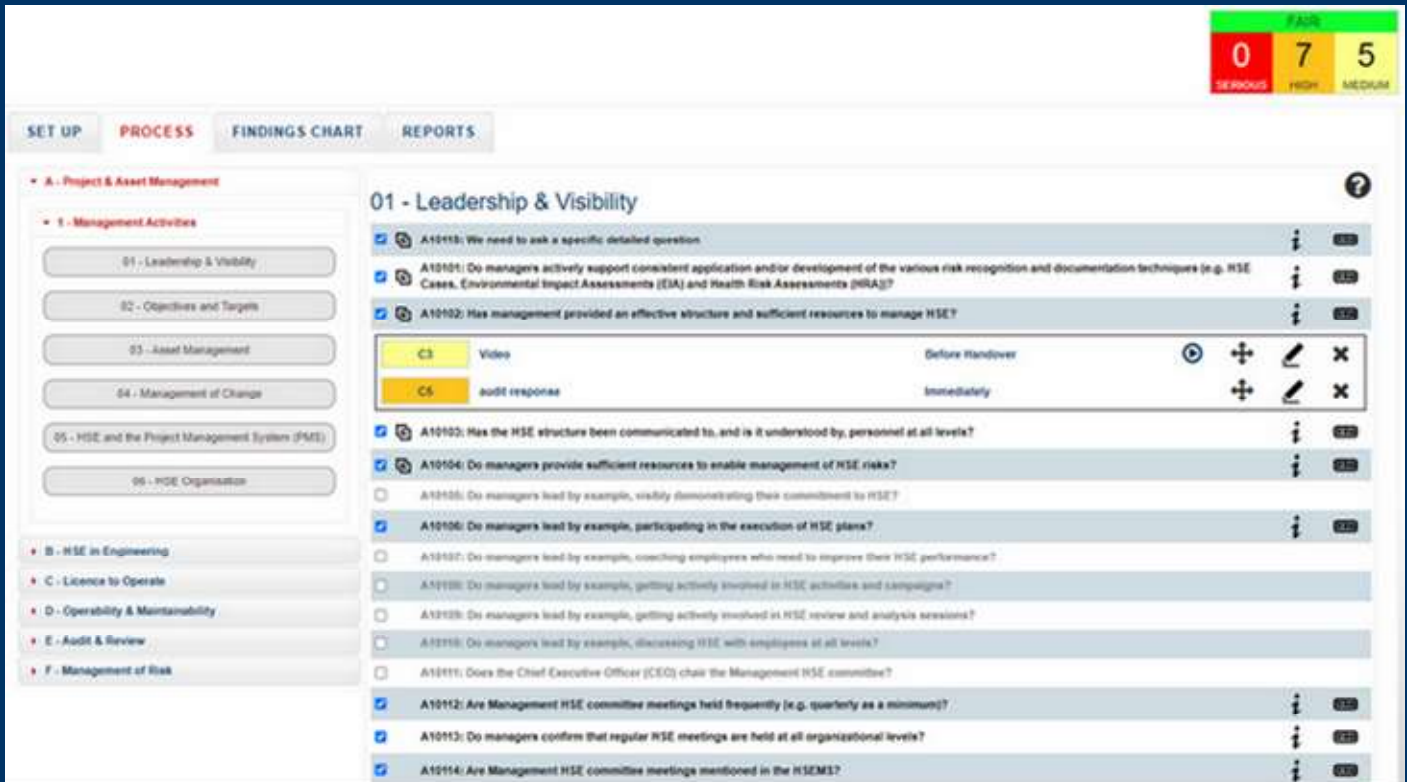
FAIR

| 0 | 7 | 5 |
|---|---|---|
| SERIOUS | HIGH | MEDIUM |

SET UP PROCESS FINDINGS CHART REPORTS

A - Project & Asset Management

1 - Management Activities

01 - Leadership & Visibility

02 - Objectives and Targets

03 - Asset Management

04 - Management of Change

05 - HSE and the Project Management System (PMS)

06 - HSE Organisation

B - HSE in Engineering

C - Licence to Operate

D - Operability & Maintainability

E - Audit & Review

F - Management of Risk

01 - Leadership & Visibility

A10118: We need to ask a specific detailed question

A10101: Do managers actively support consistent application and/or development of the various risk recognition and documentation techniques (e.g. HSE Cases, Environmental Impact Assessments (EIA) and Health Risk Assessments (HRA))?

A10102: Has management provided an effective structure and sufficient resources to manage HSE?

| C3 | Video | Before Handover |
|---|---|---|
| C5 | audit response | Immediately |

A10103: Has the HSE structure been communicated to, and is it understood by, personnel at all levels?

A10104: Do managers provide sufficient resources to enable management of HSE risks?

A10105: Do managers lead by example, visibly demonstrating their commitment to HSE?

A10106: Do managers lead by example, participating in the execution of HSE plans?

A10107: Do managers lead by example, coaching employees who need to improve their HSE performance?

A10108: Do managers lead by example, getting actively involved in HSE activities and campaigns?

A10109: Do managers lead by example, getting actively involved in HSE review and analysis sessions?

A10110: Do managers lead by example, discussing HSE with employees at all levels?

A10111: Does the Chief Executive Officer (CEO) chair the Management HSE committee?

A10112: Are Management HSE committee meetings held frequently (e.g. quarterly as a minimum)?

A10113: Do managers confirm that regular HSE meetings are held at all organizational levels?

A10114: Are Management HSE committee meetings mentioned in the HSEMS?